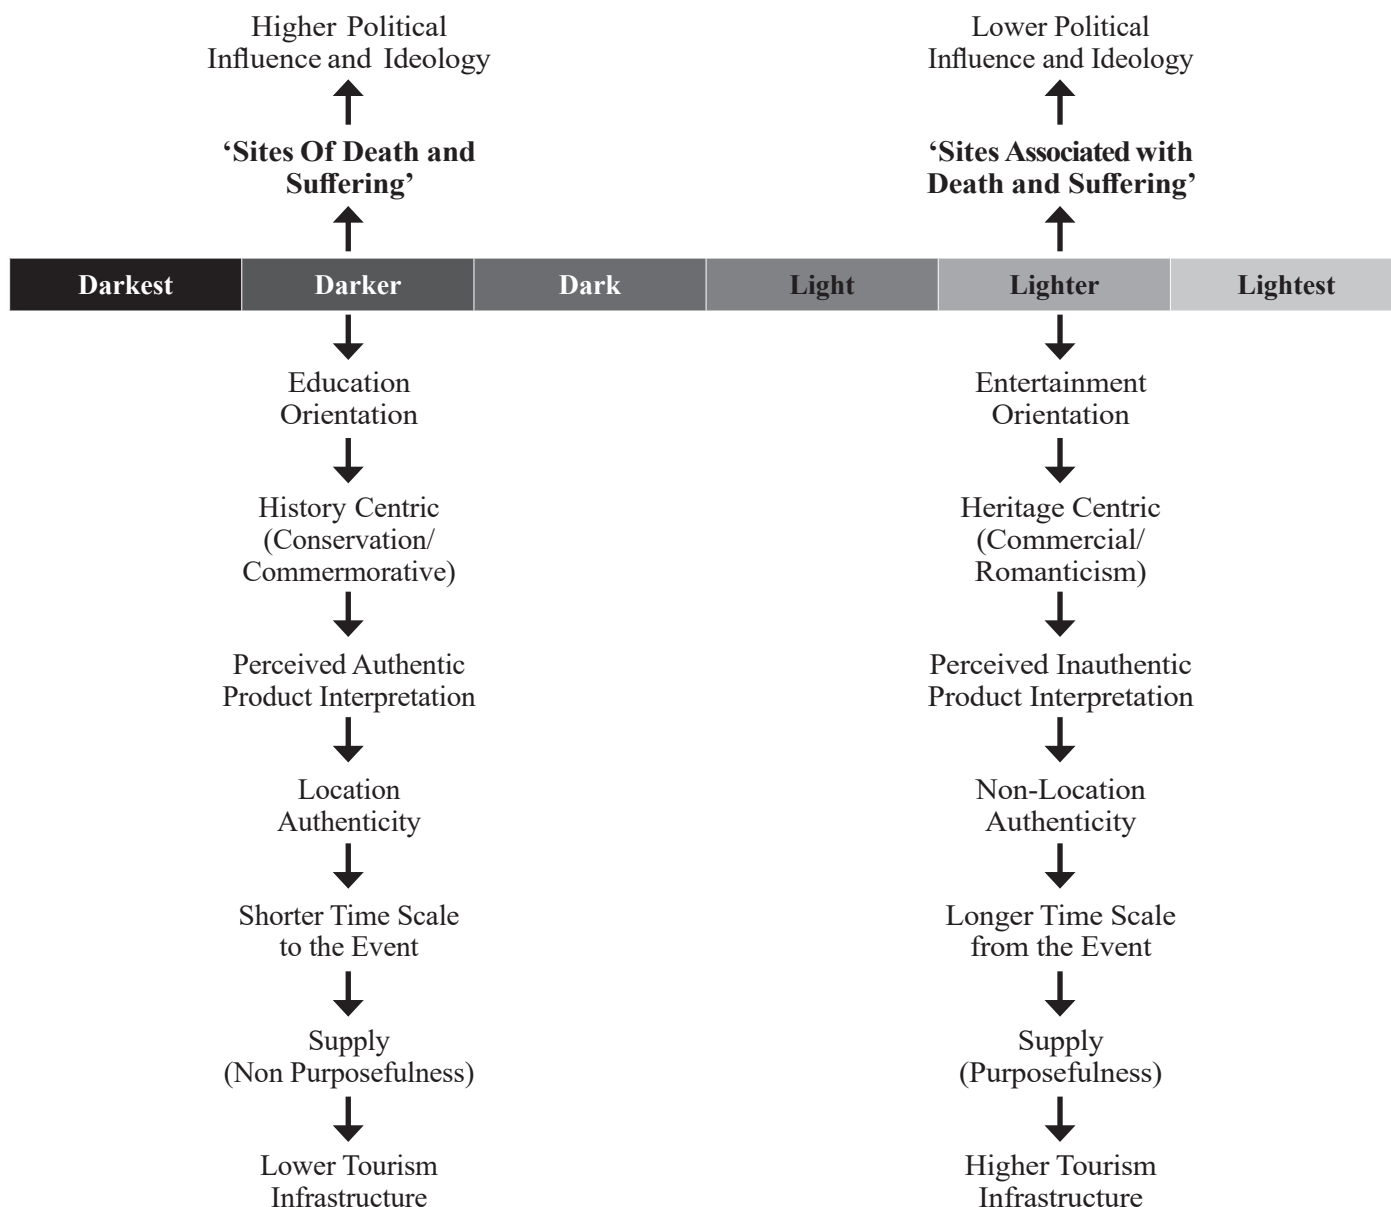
Higher Political Influence and Ideology

'Sites Of Death and Suffering'

Lower Political Influence and Ideology

'Sites Associated with Death and Suffering'

| Darkest | Darker | Dark | Light | Lighter | Lightest |
|---|---|---|---|---|---|

Education Orientation

History Centric (Conservation/ Commermorative)

Perceived Authentic Product Interpretation

Location Authenticity

Shorter Time Scale to the Event

Supply (Non Purposefulness)

Lower Tourism Infrastructure

Entertainment Orientation

Heritage Centric (Commercial/ Romanticism)

Perceived Inauthentic Product Interpretation

Non-Location Authenticity

Longer Time Scale from the Event

Supply (Purposefulness)

Higher Tourism Infrastructure